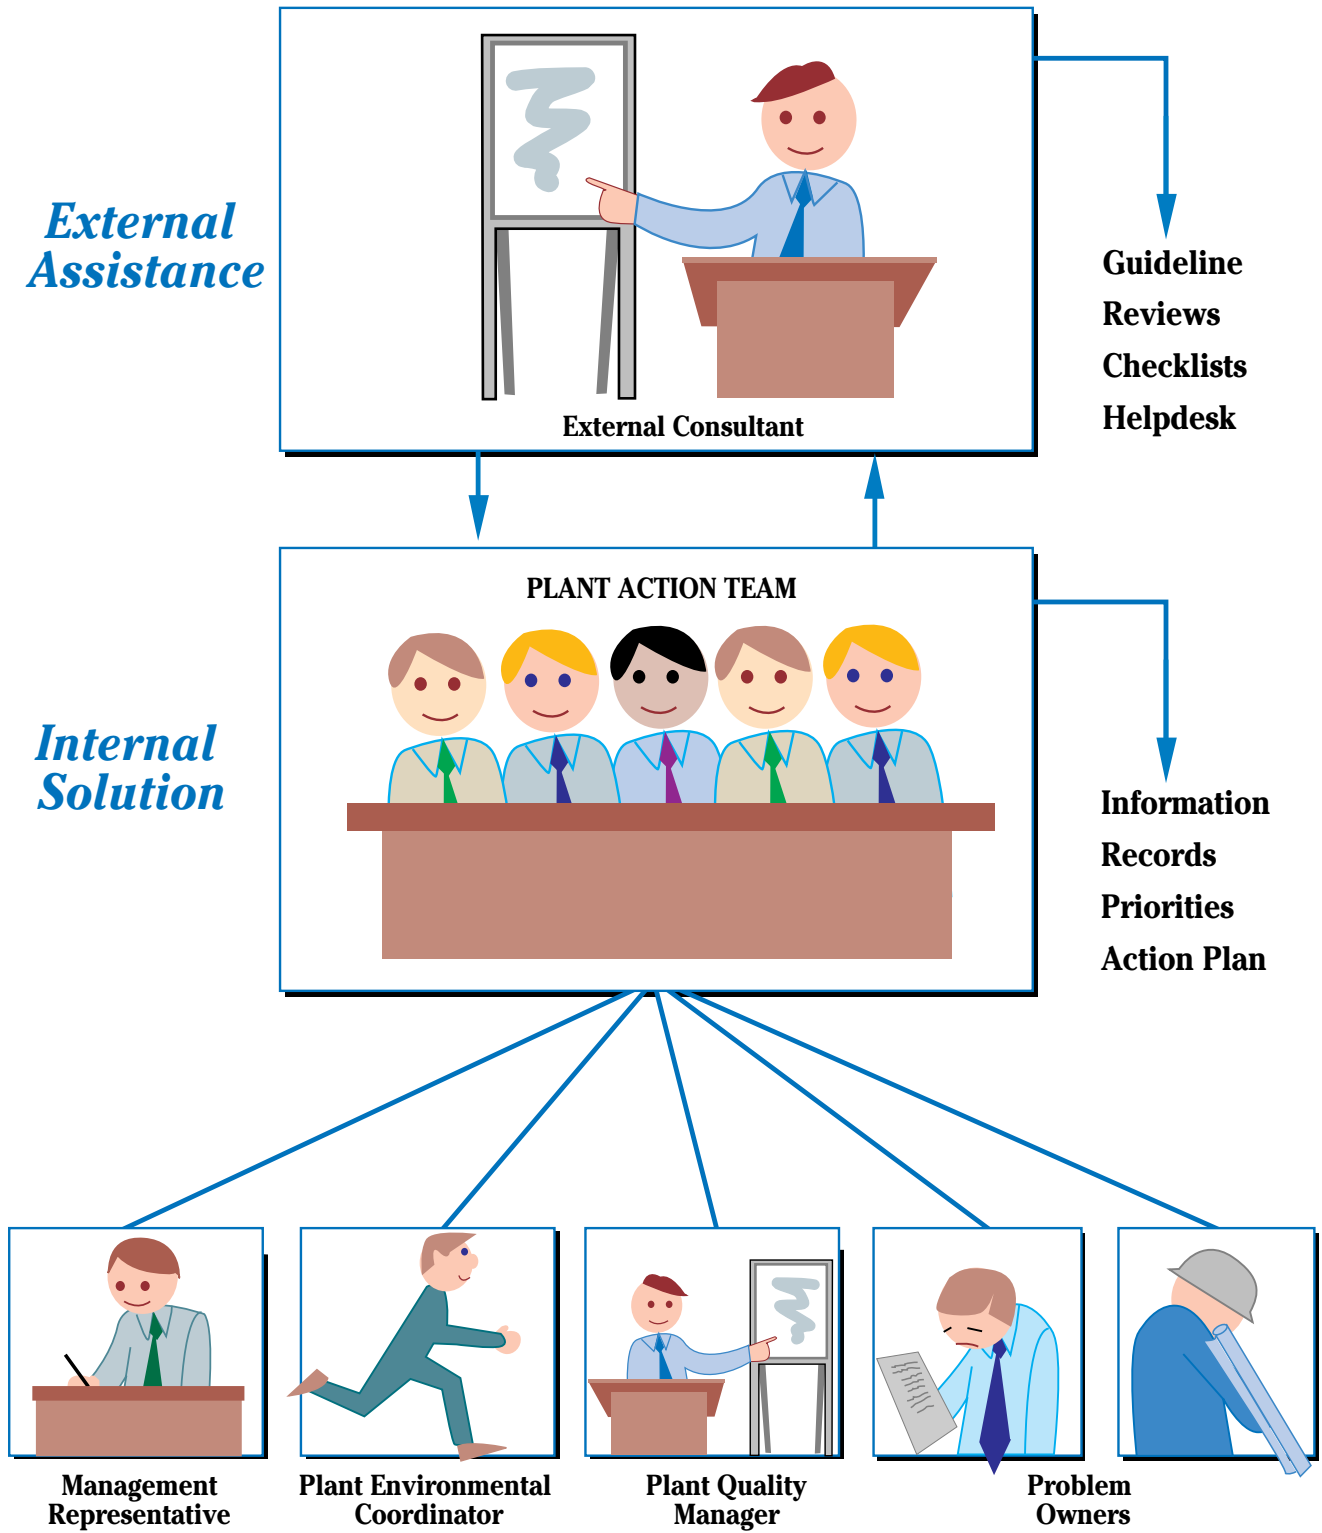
External Assistance

External Consultant

Guideline
Reviews
Checklists
Helpdesk

Internal Solution

PLANT ACTION TEAM

Information
Records
Priorities
Action Plan

Management Representative

Plant Environmental Coordinator

Plant Quality Manager

Problem Owners